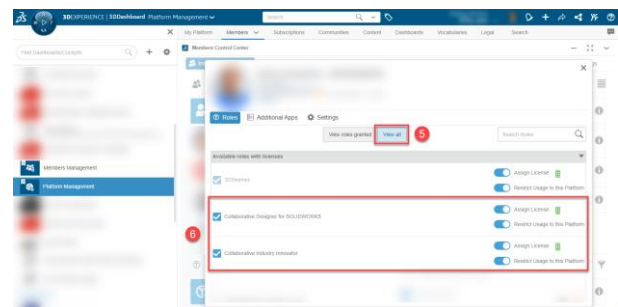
3DEXPERIENCE | 3DDashboard Platform Management

Search

My Platform   Members   Subscriptions   Communities   Content   Dashboards   Vocabularies   Legal   Search

Find Dashboard Widgets

Members Control Center

Members Management

Platform Management

Roles   Additional Apps   Settings

View roles granted   View all   5

Search Roles

Available roles with licenses

3DSwymer

Assign License
Restrict Usage to this Platform

Collaborative Designer for SOLIDWORKS

Assign License
Restrict Usage to this Platform

6

Collaborative Industry Innovator

Assign License
Restrict Usage to this Platform